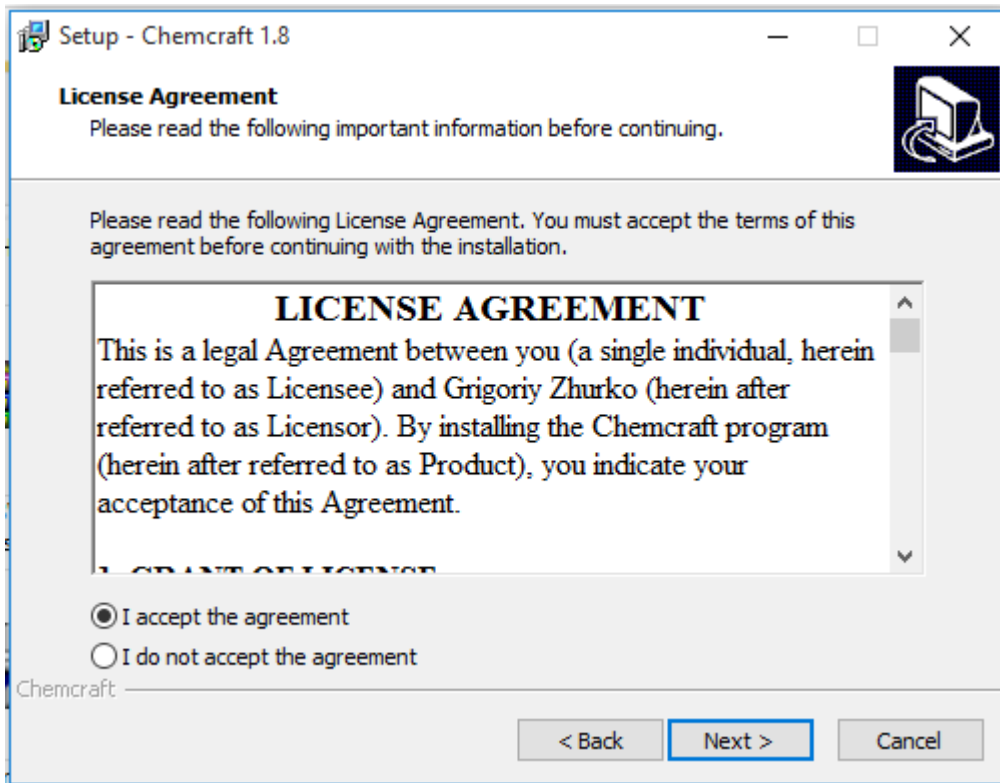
Setup - Chemcraft 1.8

License Agreement
Please read the following important information before continuing.

Please read the following License Agreement. You must accept the terms of this agreement before continuing with the installation.

LICENSE AGREEMENT
This is a legal Agreement between you (a single individual, herein referred to as Licensee) and Grigoriy Zhurko (herein after referred to as Licensor). By installing the Chemcraft program (herein after referred to as Product), you indicate your acceptance of this Agreement.

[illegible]

I accept the agreement
I do not accept the agreement

Chemcraft

< Back
Next >
Cancel